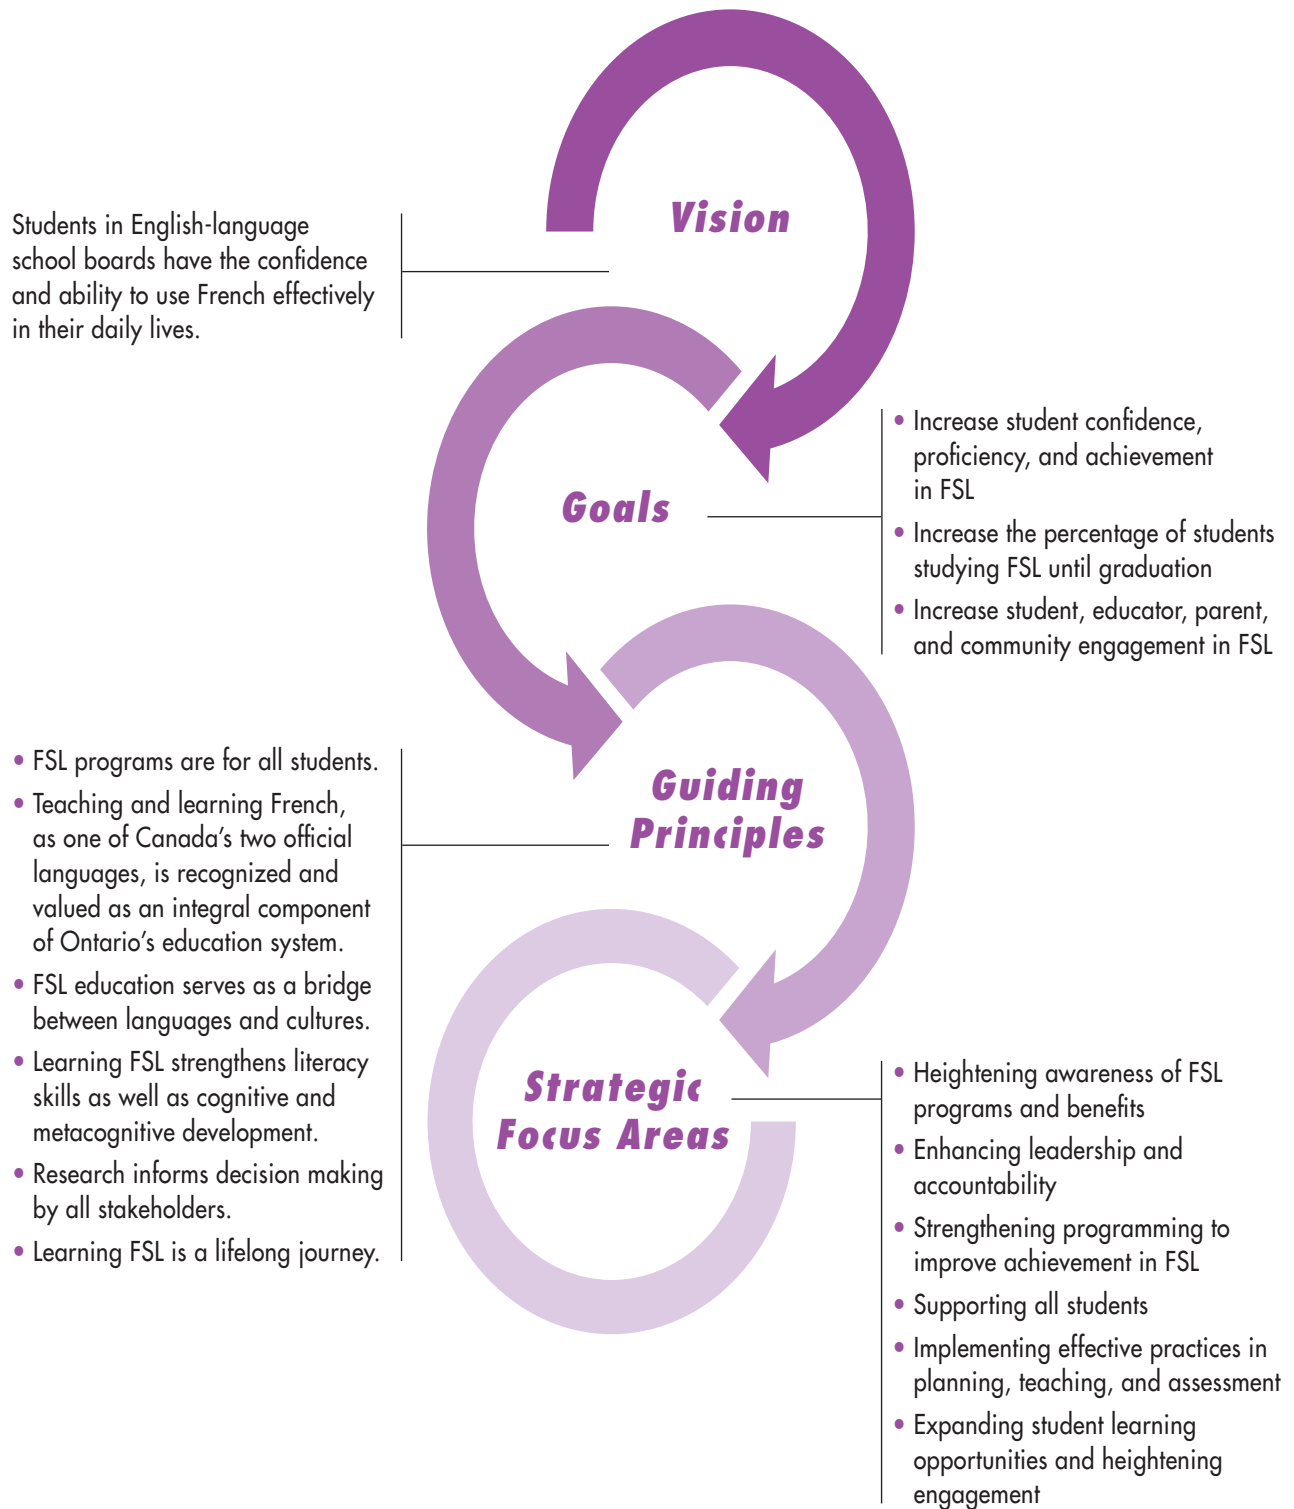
Vision

Students in English-language school boards have the confidence and ability to use French effectively in their daily lives.

Goals

• Increase student confidence, proficiency, and achievement in FSL
• Increase the percentage of students studying FSL until graduation
• Increase student, educator, parent, and community engagement in FSL

Guiding Principles

• FSL programs are for all students.
• Teaching and learning French, as one of Canada's two official languages, is recognized and valued as an integral component of Ontario's education system.
• FSL education serves as a bridge between languages and cultures.
• Learning FSL strengthens literacy skills as well as cognitive and metacognitive development.
• Research informs decision making by all stakeholders.
• Learning FSL is a lifelong journey.

Strategic Focus Areas

• Heightening awareness of FSL programs and benefits
• Enhancing leadership and accountability
• Strengthening programming to improve achievement in FSL
• Supporting all students
• Implementing effective practices in planning, teaching, and assessment
• Expanding student learning opportunities and heightening engagement